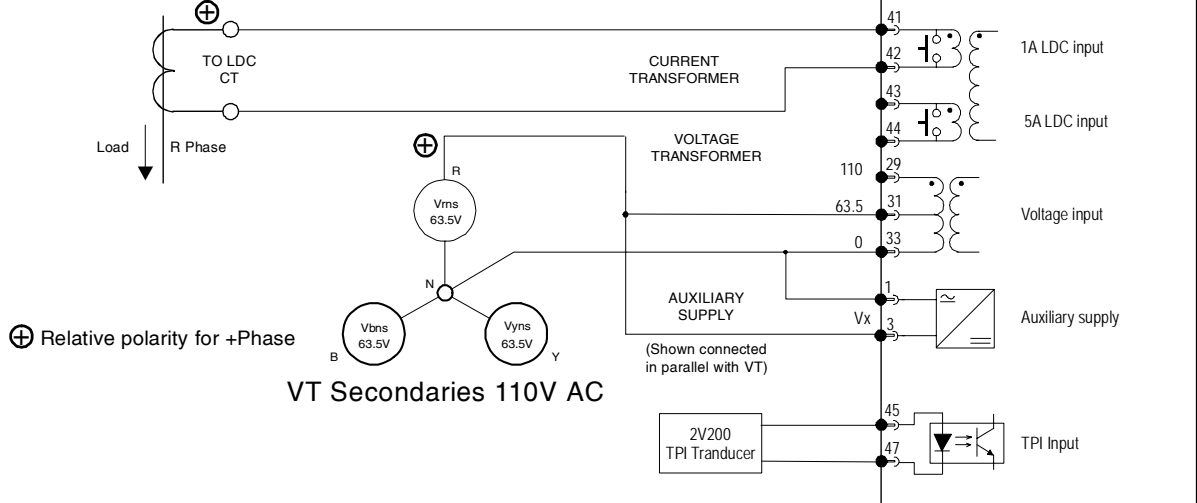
TO LDC
CT

Load

R Phase

CURRENT
TRANSFORMER

VOLTAGE
TRANSFORMER

R

Vrns
63.5V

N

Vbns
63.5V

B

Vyns
63.5V

Y

⊕ Relative polarity for +Phase

VT Secondaries 110V AC

110

63.5

0

AUXILIARY
SUPPLY

Vx

(Shown connected in parallel with VT)

41

42

43

44

29

31

33

1

3

45

47

1A LDC input

5A LDC input

Voltage input

Auxiliary supply

2V200
TPI Tranducer

TPI Input